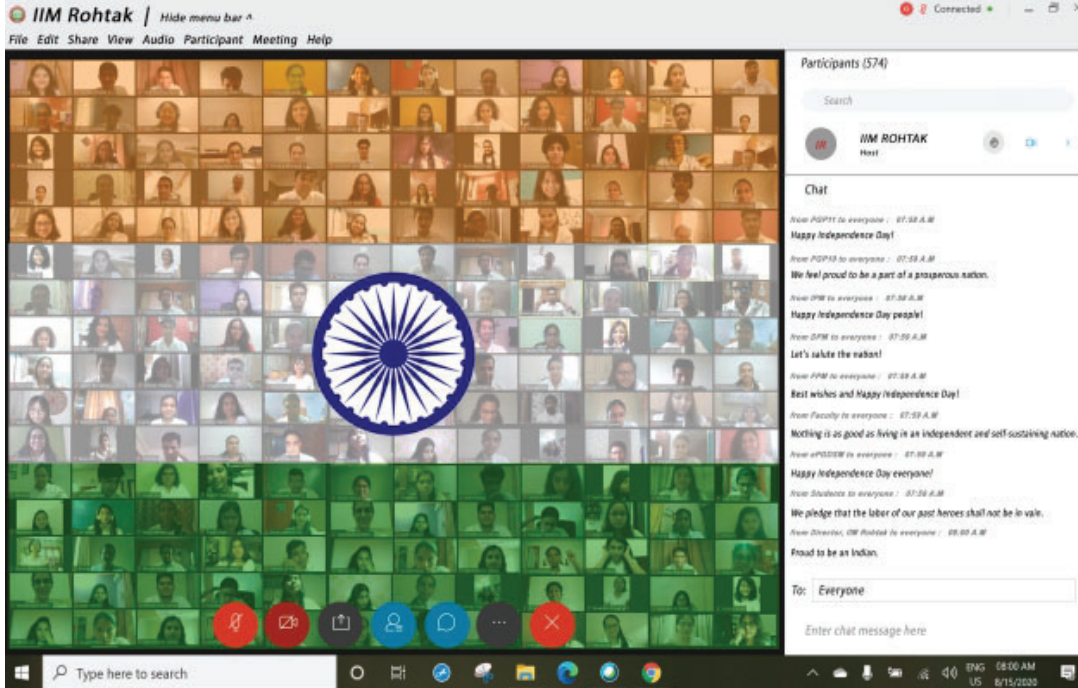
IIM Rohtak | Hide menu bar ^

Connected

File Edit Share View Audio Participant Meeting Help

Participants (574)

Search

IR

IIM ROHTAK
Host

Chat

from PGP11 to everyone : 07:58 A.M
Happy Independence Day!

from PGP10 to everyone : 07:58 A.M
We feel proud to be a part of a prosperous nation.

from IPM to everyone : 07:58 A.M
Happy Independence Day people!

from DPM to everyone : 07:59 A.M
Let's salute the nation!

from FPM to everyone : 07:59 A.M
Best wishes and Happy Independence Day!

from Faculty to everyone : 07:59 A.M
Nothing is as good as living in an independent and self-sustaining nation.

from ePGDEM to everyone : 07:59 A.M
Happy Independence Day everyone!

from Students to everyone : 07:59 A.M
We pledge that the labor of our past heroes shall not be in vain.

from Director, IIM Rohtak to everyone : 08:00 A.M
Proud to be an Indian.

To: Everyone

Enter chat message here

Type here to search

ENG US 08:00 AM 8/15/2020